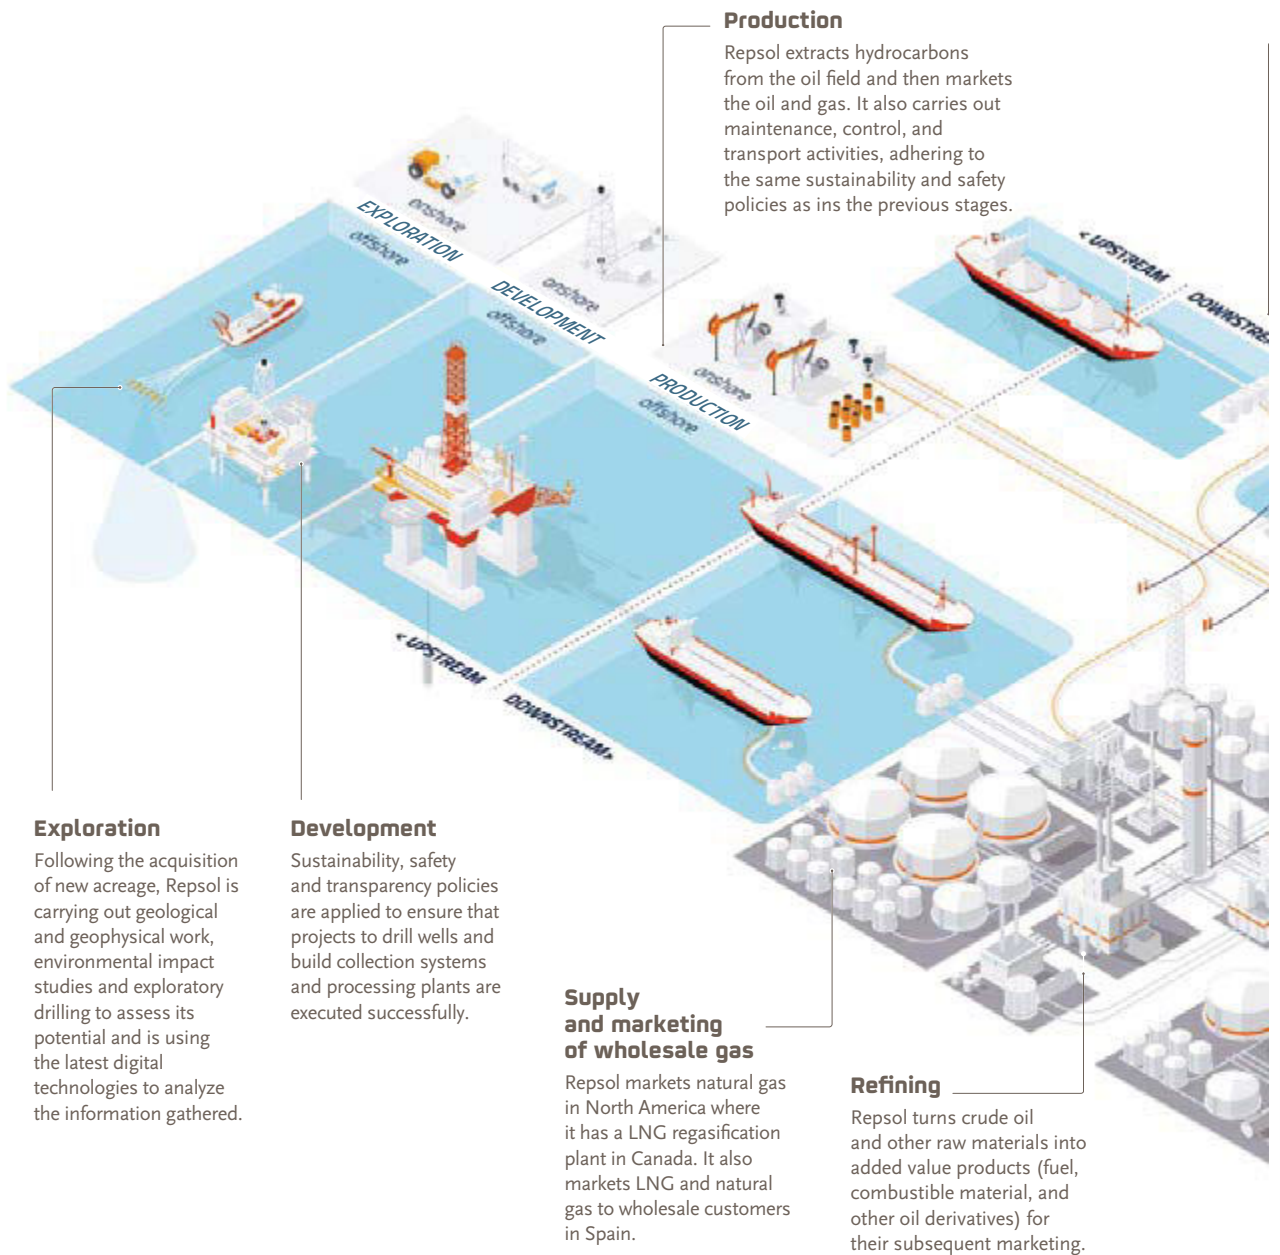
Production
Repsol extracts hydrocarbons from the oil field and then markets the oil and gas. It also carries out maintenance, control, and transport activities, adhering to the same sustainability and safety policies as ins the previous stages.

onshore
EXPLORATION
offshore

onshore
DEVELOPMENT
offshore

onshore
PRODUCTION
offshore

< UPSTREAM
DOWNSTR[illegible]

< UPSTREAM
DOWNSTREAM >

Exploration
Following the acquisition of new acreage, Repsol is carrying out geological and geophysical work, environmental impact studies and exploratory drilling to assess its potential and is using the latest digital technologies to analyze the information gathered.

Development
Sustainability, safety and transparency policies are applied to ensure that projects to drill wells and build collection systems and processing plants are executed successfully.

Supply and marketing of wholesale gas
Repsol markets natural gas in North America where it has a LNG regasification plant in Canada. It also markets LNG and natural gas to wholesale customers in Spain.

Refining
Repsol turns crude oil and other raw materials into added value products (fuel, combustible material, and other oil derivatives) for their subsequent marketing.